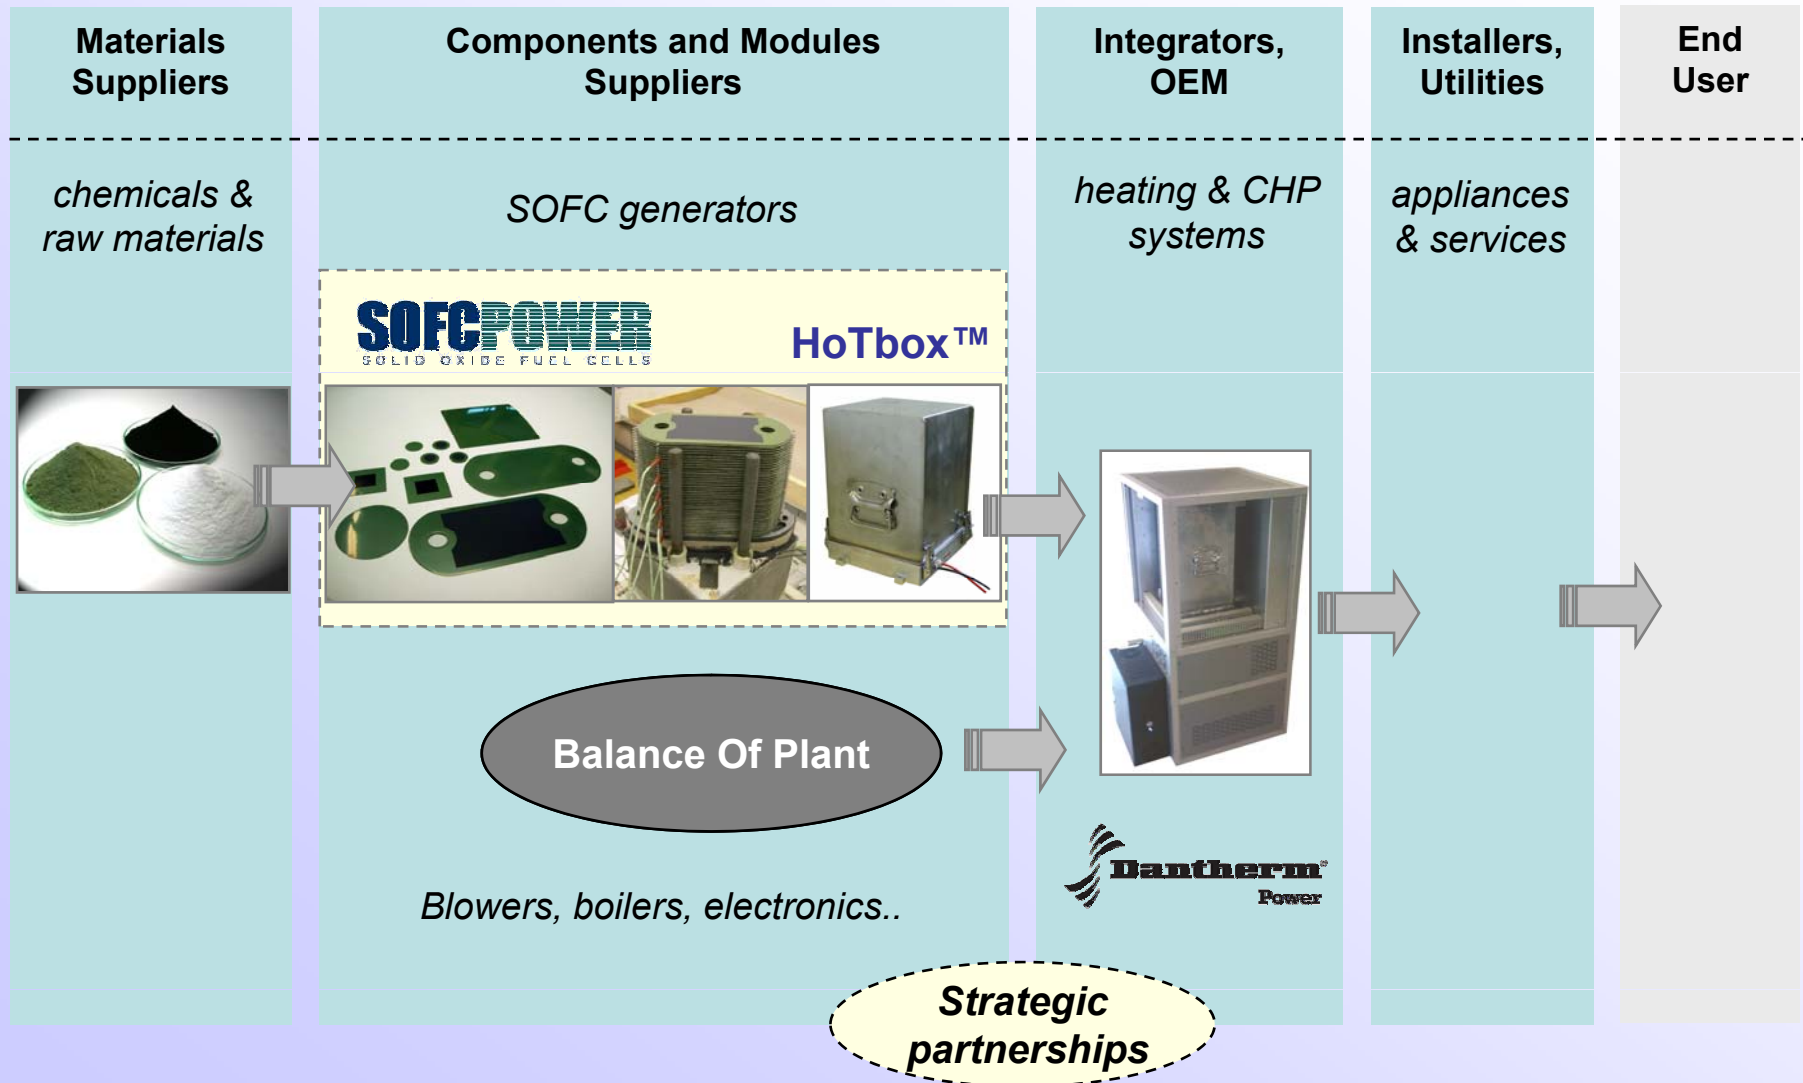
Materials Suppliers

Components and Modules Suppliers

Integrators, OEM

Installers, Utilities

End User

chemicals & raw materials

SOFC generators

heating & CHP systems

appliances & services

SOFCPOWER
SOLID OXIDE FUEL CELLS

HoTbox™

Balance Of Plant

Blowers, boilers, electronics..

Dantherm Power

Strategic partnerships